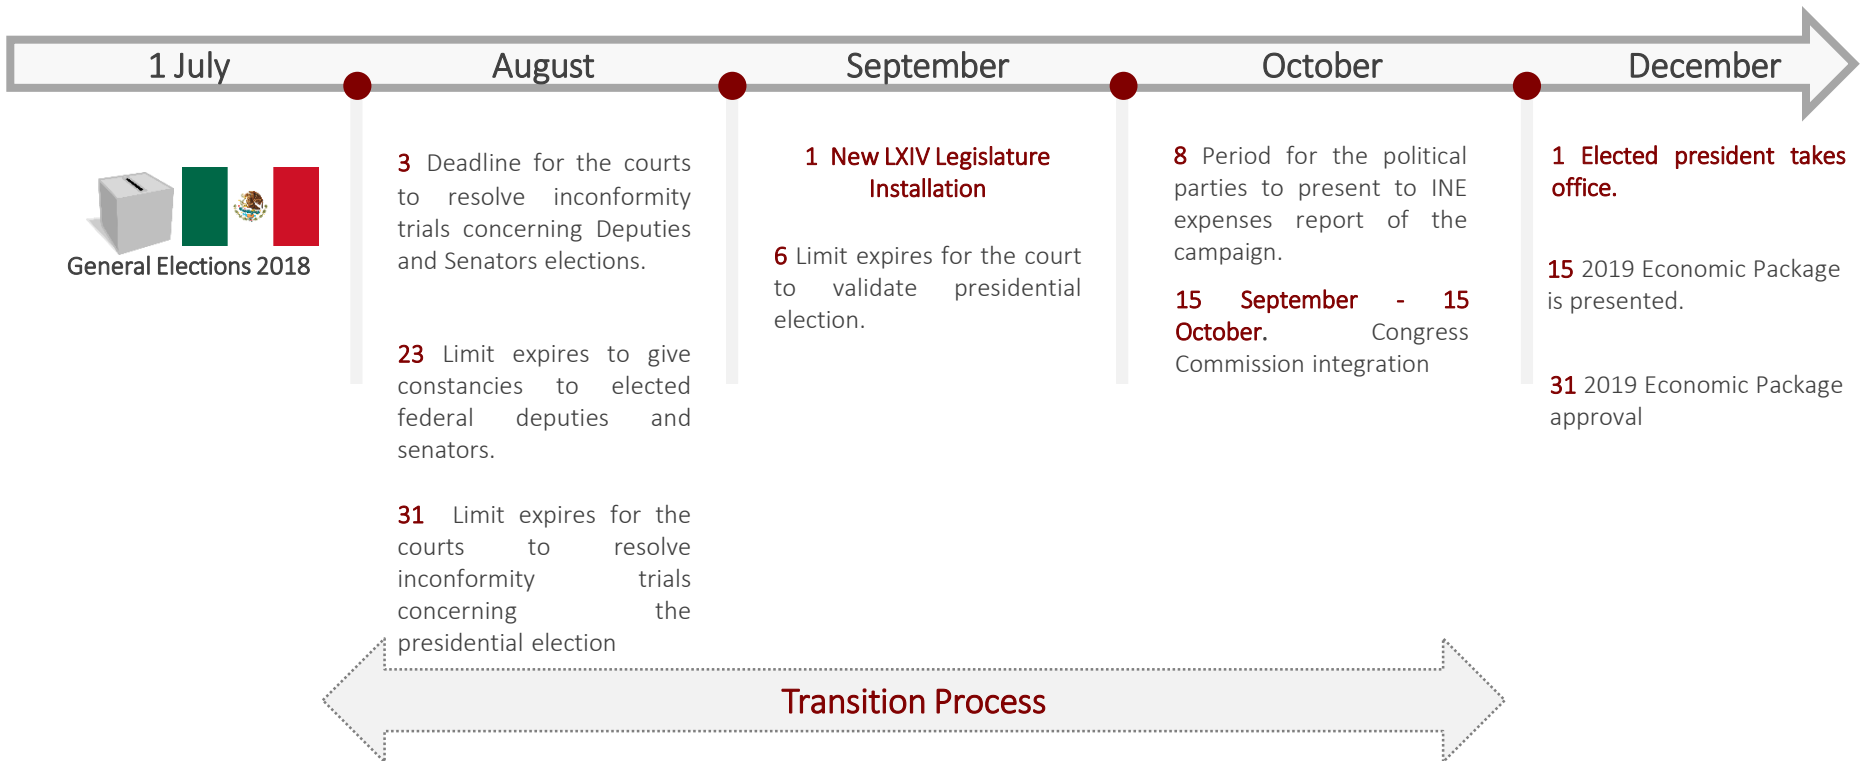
1 July

August

September

October

December

General Elections 2018

3 Deadline for the courts to resolve inconformity trials concerning Deputies and Senators elections.

23 Limit expires to give constancies to elected federal deputies and senators.

31 Limit expires for the courts to resolve inconformity trials concerning the presidential election

1 New LXIV Legislature Installation

6 Limit expires for the court to validate presidential election.

8 Period for the political parties to present to INE expenses report of the campaign.

15 September - 15 October. Congress Commission integration

1 Elected president takes office.

15 2019 Economic Package is presented.

31 2019 Economic Package approval

Transition Process